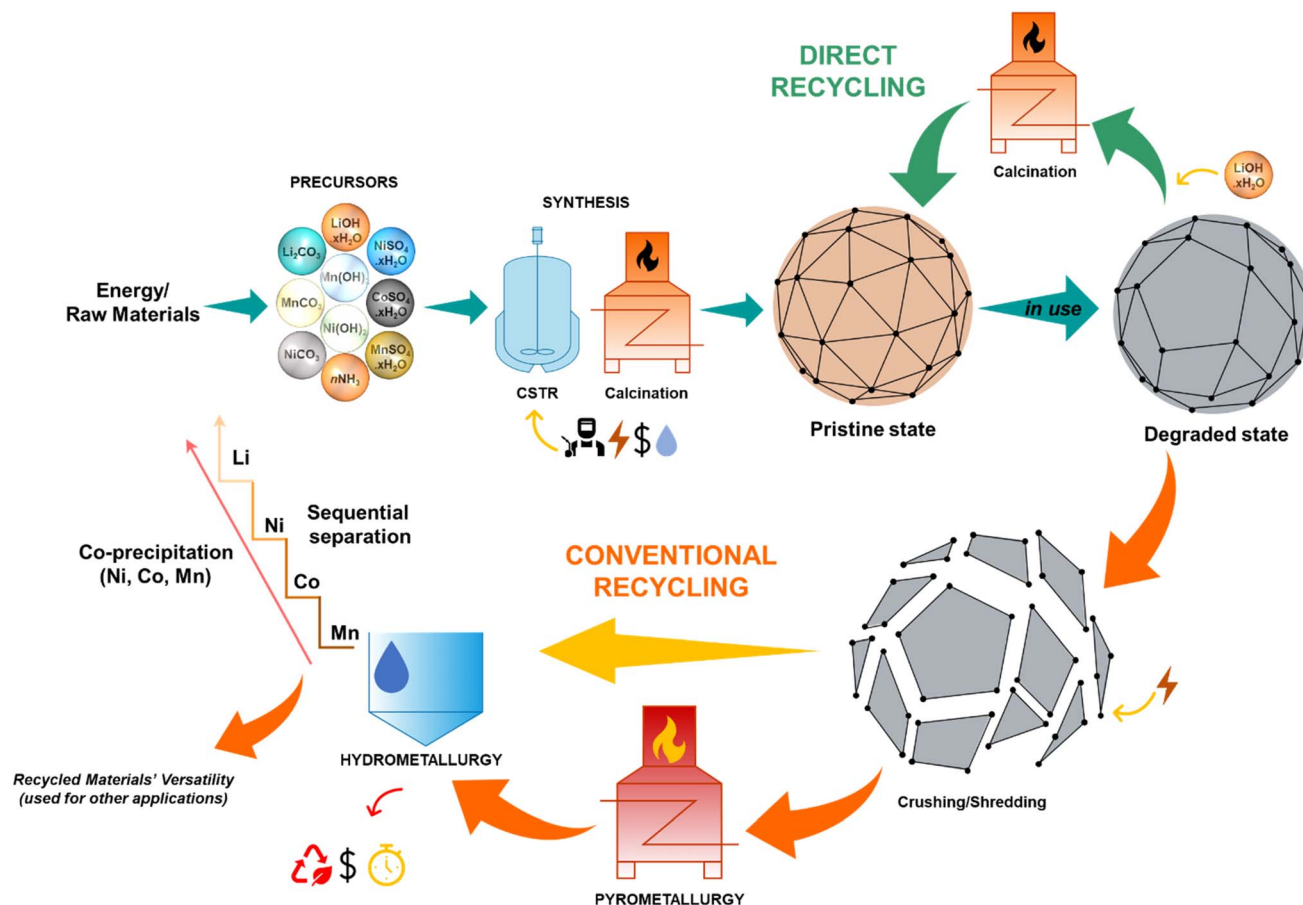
DIRECT RECYCLING

Calcination

LiOH .xH$_2$O

PRECURSORS

LiOH xH$_2$O
$Li_2CO_3$
NiSO$_4$ .xH$_2$O
Mn(OH)$_2$
MnCO$_3$
CoSO$_4$ .xH$_2$O
Ni(OH)$_2$
NiCO$_3$
MnSO$_4$ .xH$_2$O
$n$NH$_3$

SYNTHESIS

Energy/ Raw Materials

CSTR

Calcination

$

in use

Pristine state

Degraded state

Li

Ni

Sequential separation

Co-precipitation (Ni, Co, Mn)

Co

Mn

CONVENTIONAL RECYCLING

HYDROMETALLURGY

Recycled Materials' Versatility (used for other applications)

$

PYROMETALLURGY

Crushing/Shredding